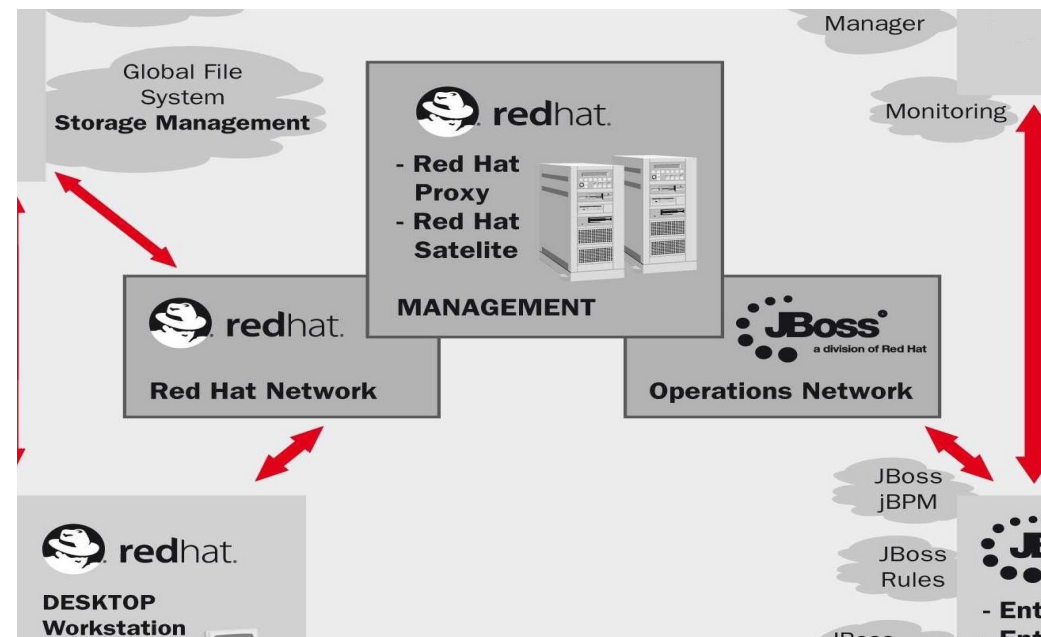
Manager

Global File System
Storage Management

redhat.

- Red Hat Proxy
- Red Hat Satelite

MANAGEMENT

Monitoring

redhat.

Red Hat Network

JBoss
a division of Red Hat

Operations Network

JBoss jBPM

JBoss Rules

redhat.

DESKTOP
Workstation

JB

- Ent
Ent

JBoss